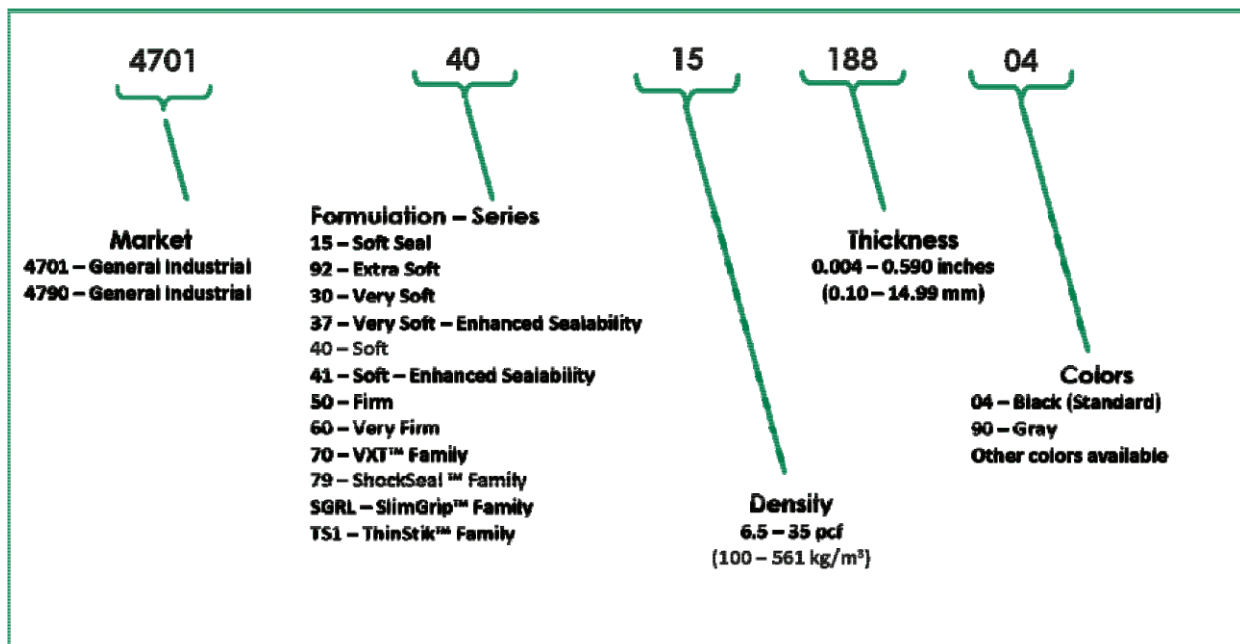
4701

40

15

188

04

Market
4701 – General Industrial
4790 – General Industrial

Formulation – Series
15 – Soft Seal
92 – Extra Soft
30 – Very Soft
37 – Very Soft – Enhanced Sealability
40 – Soft
41 – Soft – Enhanced Sealability
50 – Firm
60 – Very Firm
70 – VXT™ Family
79 – ShockSeal ™ Family
SGRL – SlimGrip™ Family
TS1 – ThinStik™ Family

Density
6.5 – 35 pcf
(100 – 561 kg/m$^3$)

Thickness
0.004 – 0.590 inches
(0.10 – 14.99 mm)

Colors
04 – Black (Standard)
90 – Gray
Other colors available